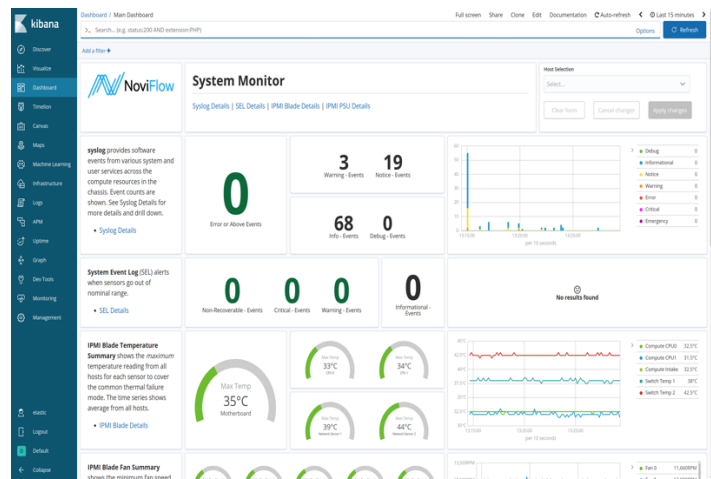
kibana

Discover
Visualize
Dashboard
Timelion
Canvas
Maps
Machine Learning
Infrastructure
Logs
APM
Uptime
Graph
Dev Tools
Monitoring
Management

elastic
Logout
Default
Collapse

Dashboard / Main Dashboard

Full screen Share Clone Edit Documentation Auto-refresh < Last 15 minutes >

Search... (e.g. status:200 AND extension:PHP)

Options Refresh

Add a filter +

NoviFlow

System Monitor

Syslog Details | SEL Details | IPMI Blade Details | IPMI PSU Details

Host Selection

Select...

Clear form Cancel changes Apply changes

syslog provides software events from various system and user services across the compute resources in the chassis. Event counts are shown. See Syslog Details for more details and drill down.

• Syslog Details

0
Error or Above Events

3
Warning - Events

19
Notice - Events

68
Info - Events

0
Debug - Events

60
40
20
0

13:10:00 13:15:00 13:20:00
per 10 seconds

Debug 0
Informational 0
Notice 0
Warning 0
Error 0
Critical 0
Emergency 0

System Event Log (SEL) alerts when sensors go out of nominal range.

• SEL Details

0
Non-Recoverable - Events

0
Critical - Events

0
Warning - Events

0
Informational - Events

No results found

IPMI Blade Temperature Summary shows the maximum temperature reading from all hosts for each sensor to cover the common thermal failure mode. The time series shows average from all hosts.

• IPMI Blade Details

Max Temp
35°C
Motherboard

Max Temp
33°C

Max Temp
34°C

Max Temp
39°C

Max Temp
44°C

42.5°C
40°C
37.5°C
35°C
32.5°C
30°C

13:10:00 13:15:00 13:20:00
per 10 seconds

Compute CPU0 32.5°C
Compute CPU1 31.5°C
Compute Intake 32.5°C
Switch Temp 1 38°C
Switch Temp 2 42.5°C

IPMI Blade Fan Summary shows the minimum fan speed

13,500RPM

Fan 0 11,600RPM